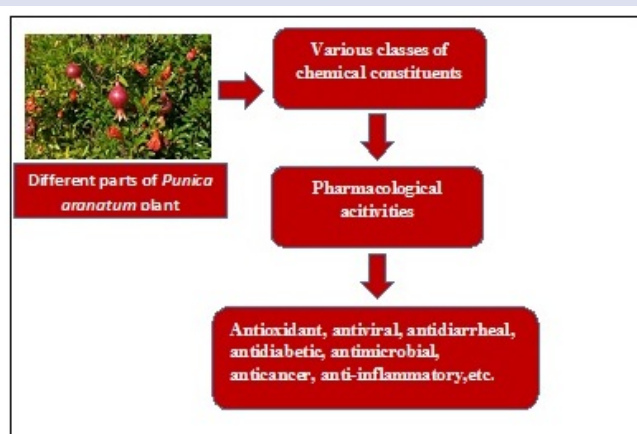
Different parts of *Punica granatum* plant

Various classes of chemical constituents

Pharmacological acitivities

Antioxidant, antiviral, antidiarrheal, antidiabetic, antimicrobial, anticancer, anti-inflammatory,etc.